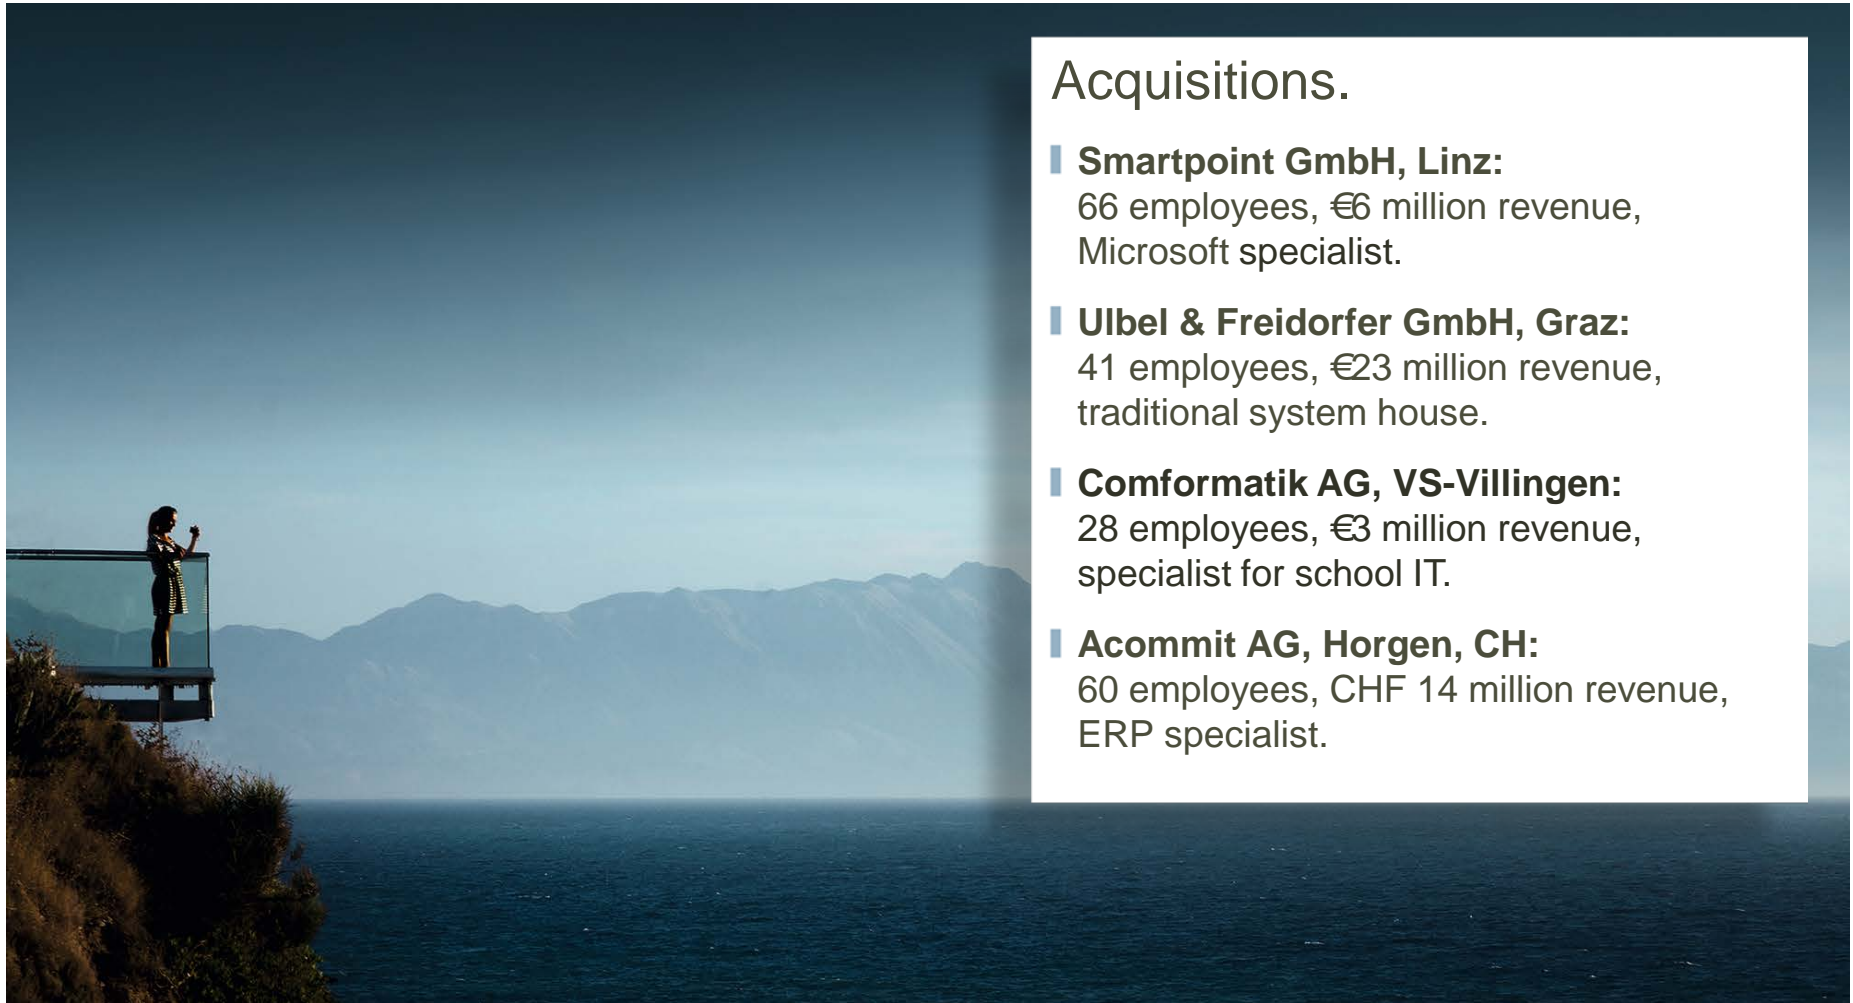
Acquisitions.

Smartpoint GmbH, Linz:
66 employees, €6 million revenue, Microsoft specialist.

Ulbel & Freidorfer GmbH, Graz:
41 employees, €23 million revenue, traditional system house.

Comformatik AG, VS-Villingen:
28 employees, €3 million revenue, specialist for school IT.

Acommit AG, Horgen, CH:
60 employees, CHF 14 million revenue, ERP specialist.